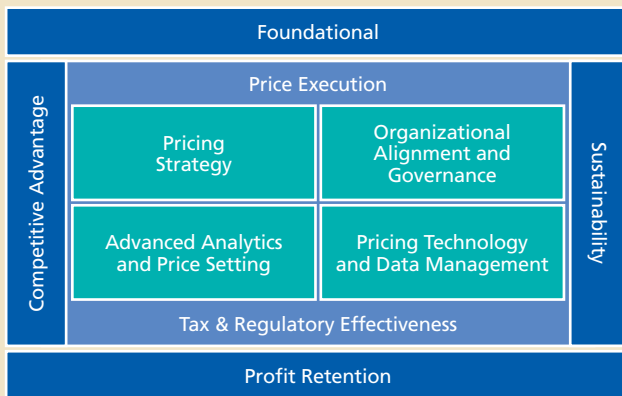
Foundational

Competitive Advantage

Price Execution

Pricing Strategy

Organizational Alignment and Governance

Advanced Analytics and Price Setting

Pricing Technology and Data Management

Tax & Regulatory Effectiveness

Sustainability

Profit Retention